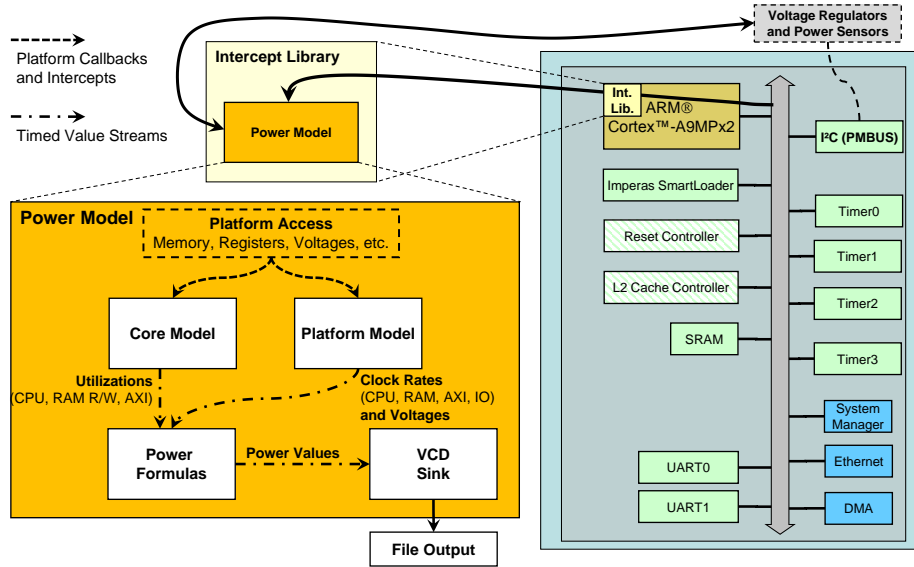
Platform Callbacks and Intercepts

Timed Value Streams

Intercept Library

Power Model

Voltage Regulators and Power Sensors

Int. Lib.

ARM® Cortex™-A9MPx2

I²C (PMBUS)

Power Model

Platform Access
Memory, Registers, Voltages, etc.

Core Model

Platform Model

Utilizations
(CPU, RAM R/W, AXI)

Clock Rates
(CPU, RAM, AXI, IO)
and Voltages

Power Formulas

Power Values

VCD Sink

File Output

Imperas SmartLoader

Reset Controller

L2 Cache Controller

SRAM

Timer0

Timer1

Timer2

Timer3

System Manager

Ethernet

DMA

UART0

UART1